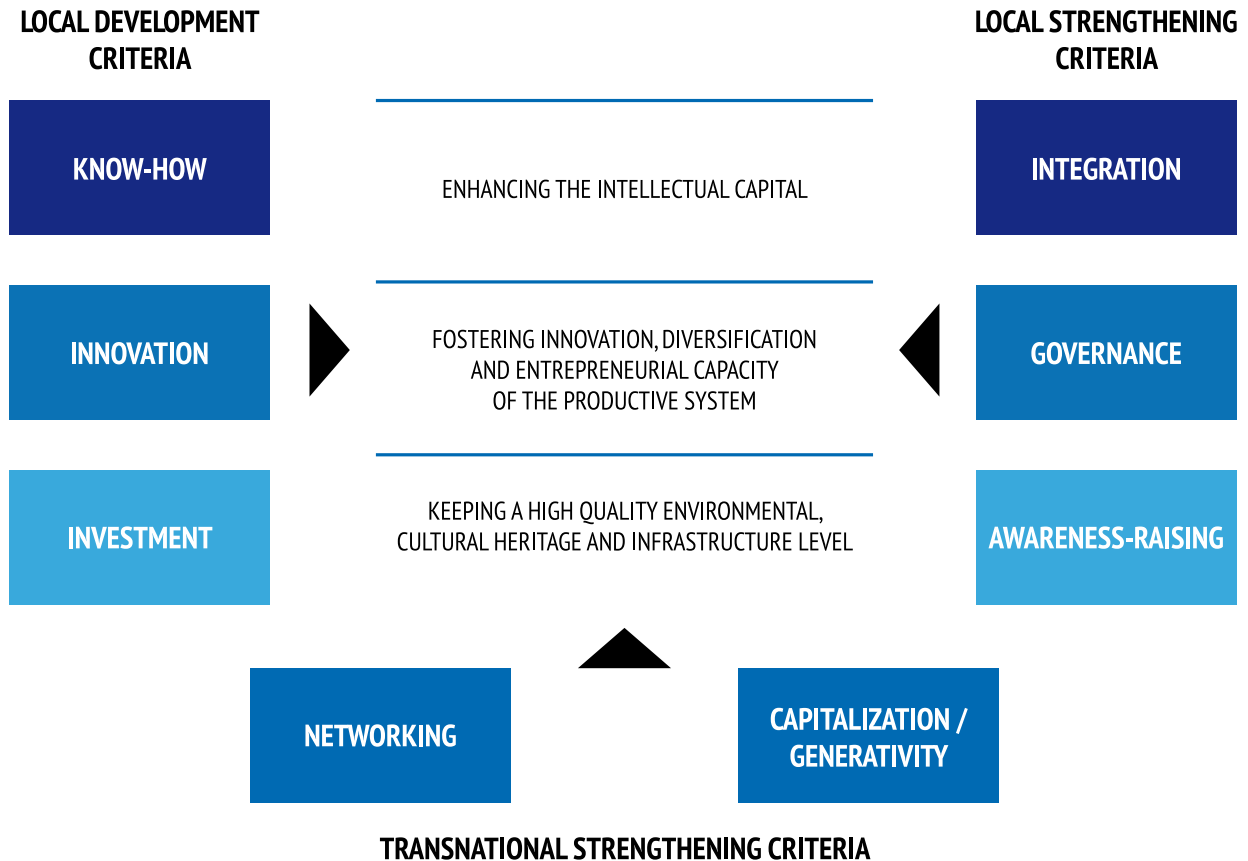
LOCAL DEVELOPMENT CRITERIA

LOCAL STRENGTHENING CRITERIA

KNOW-HOW

ENHANCING THE INTELLECTUAL CAPITAL

INTEGRATION

INNOVATION

FOSTERING INNOVATION, DIVERSIFICATION AND ENTREPRENEURIAL CAPACITY OF THE PRODUCTIVE SYSTEM

GOVERNANCE

INVESTMENT

KEEPING A HIGH QUALITY ENVIRONMENTAL, CULTURAL HERITAGE AND INFRASTRUCTURE LEVEL

AWARENESS-RAISING

NETWORKING

CAPITALIZATION / GENERATIVITY

TRANSNATIONAL STRENGTHENING CRITERIA